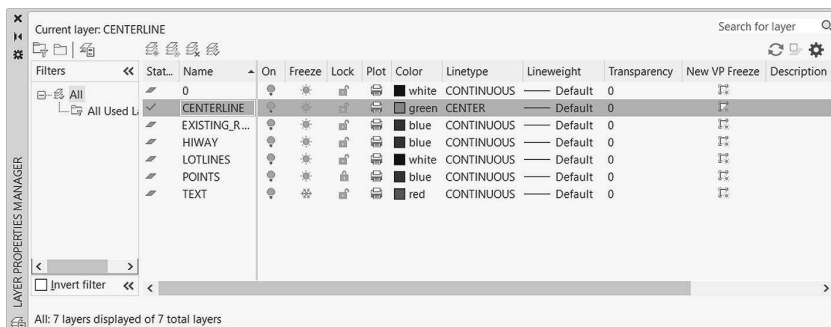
Current layer: CENTERLINE

Search for layer

Filters

All

All Used L

Invert filter

| Stat... | Name | On | Freeze | Lock | Plot | Color | Linetype | Lineweight | Transparency | New VP Freeze | Description |
|---|---|---|---|---|---|---|---|---|---|---|---|
| | 0 | | | | | white | CONTINUOUS | —— Default | 0 | | |
| ✓ | CENTERLINE | | | | | green | CENTER | —— Default | 0 | | |
| | EXISTING_R... | | | | | blue | CONTINUOUS | —— Default | 0 | | |
| | HIWAY | | | | | blue | CONTINUOUS | —— Default | 0 | | |
| | LOTLINES | | | | | white | CONTINUOUS | —— Default | 0 | | |
| | POINTS | | | | | blue | CONTINUOUS | —— Default | 0 | | |
| | TEXT | | | | | red | CONTINUOUS | —— Default | 0 | | |

LAYER PROPERTIES MANAGER

All: 7 layers displayed of 7 total layers